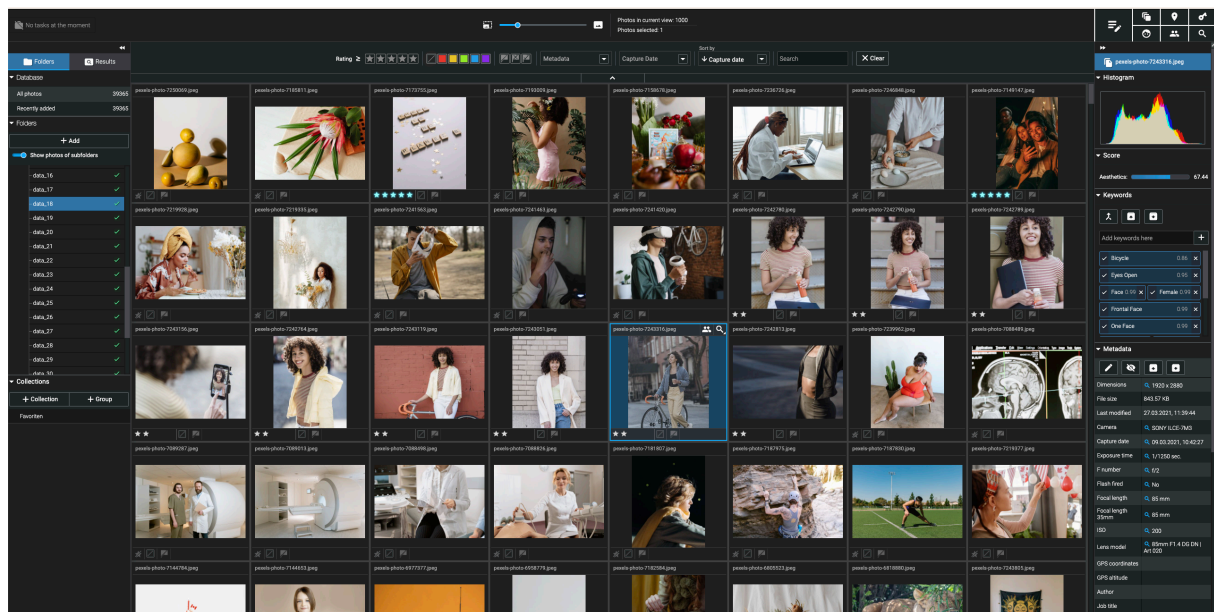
No tasks at the moment

Photos in current view: 1000
Photos selected: 1

Folders | Results

Database
All photos 39365
Recently added 39365

Folders
+ Add
Show photos of subfolders
data_16
data_17
data_18
data_19
data_20
data_21
data_22
data_23
data_24
data_25
data_26
data_27
data_28
data_29
data_30

Collections
+ Collection | + Group
Favoriten

Rating ≥ | Metadata | Capture Date | Sort by: Capture date | Search | Clear

pexels-photo-7250069.jpeg
pexels-photo-7185811.jpeg
pexels-photo-7173755.jpeg
pexels-photo-7150009.jpeg
pexels-photo-7158676.jpeg
pexels-photo-7236726.jpeg
pexels-photo-7246848.jpeg
pexels-photo-7149147.jpeg
pexels-photo-7219928.jpeg
pexels-photo-7219035.jpeg
pexels-photo-7241565.jpeg
pexels-photo-7241463.jpeg
pexels-photo-7241420.jpeg
pexels-photo-7242780.jpeg
pexels-photo-7242790.jpeg
pexels-photo-7242789.jpeg
pexels-photo-7243156.jpeg
pexels-photo-7242764.jpeg
pexels-photo-7243119.jpeg
pexels-photo-7243051.jpeg
pexels-photo-7243316.jpeg
pexels-photo-7242813.jpeg
pexels-photo-7239962.jpeg
pexels-photo-7088489.jpeg
pexels-photo-7089297.jpeg
pexels-photo-7089013.jpeg
pexels-photo-7088498.jpeg
pexels-photo-7088826.jpeg
pexels-photo-7181807.jpeg
pexels-photo-7187975.jpeg
pexels-photo-7187930.jpeg
pexels-photo-7219377.jpeg
pexels-photo-7144784.jpeg
pexels-photo-7144653.jpeg
pexels-photo-6977377.jpeg
pexels-photo-6958779.jpeg
pexels-photo-7182584.jpeg
pexels-photo-6805523.jpeg
pexels-photo-6818880.jpeg
pexels-photo-7243805.jpeg

pexels-photo-7243316.jpeg
Histogram
Score
Aesthetics: 67.44
Keywords
Add keywords here
Bicycle 0.86
Eyes Open 0.95
Face 0.99
Female 0.99
Frontal Face 0.99
One Face 0.99
Metadata
| Dimensions | 1920 x 2880 |
|---|---|
| File size | 843.57 KB |
| Last modified | 27.03.2021, 11:39:44 |
| Camera | SONY ILCE-7M3 |
| Capture date | 09.03.2021, 10:42:27 |
| Exposure time | 1/1250 sec. |
| F number | f/2 |
| Flash fired | No |
| Focal length | 85 mm |
| Focal length 35mm | 85 mm |
| ISO | 200 |
| Lens model | 85mm F1.4 DG DN \| Art 020 |
| GPS coordinates | |
| GPS altitude | |
| Author | |
| Job title | |